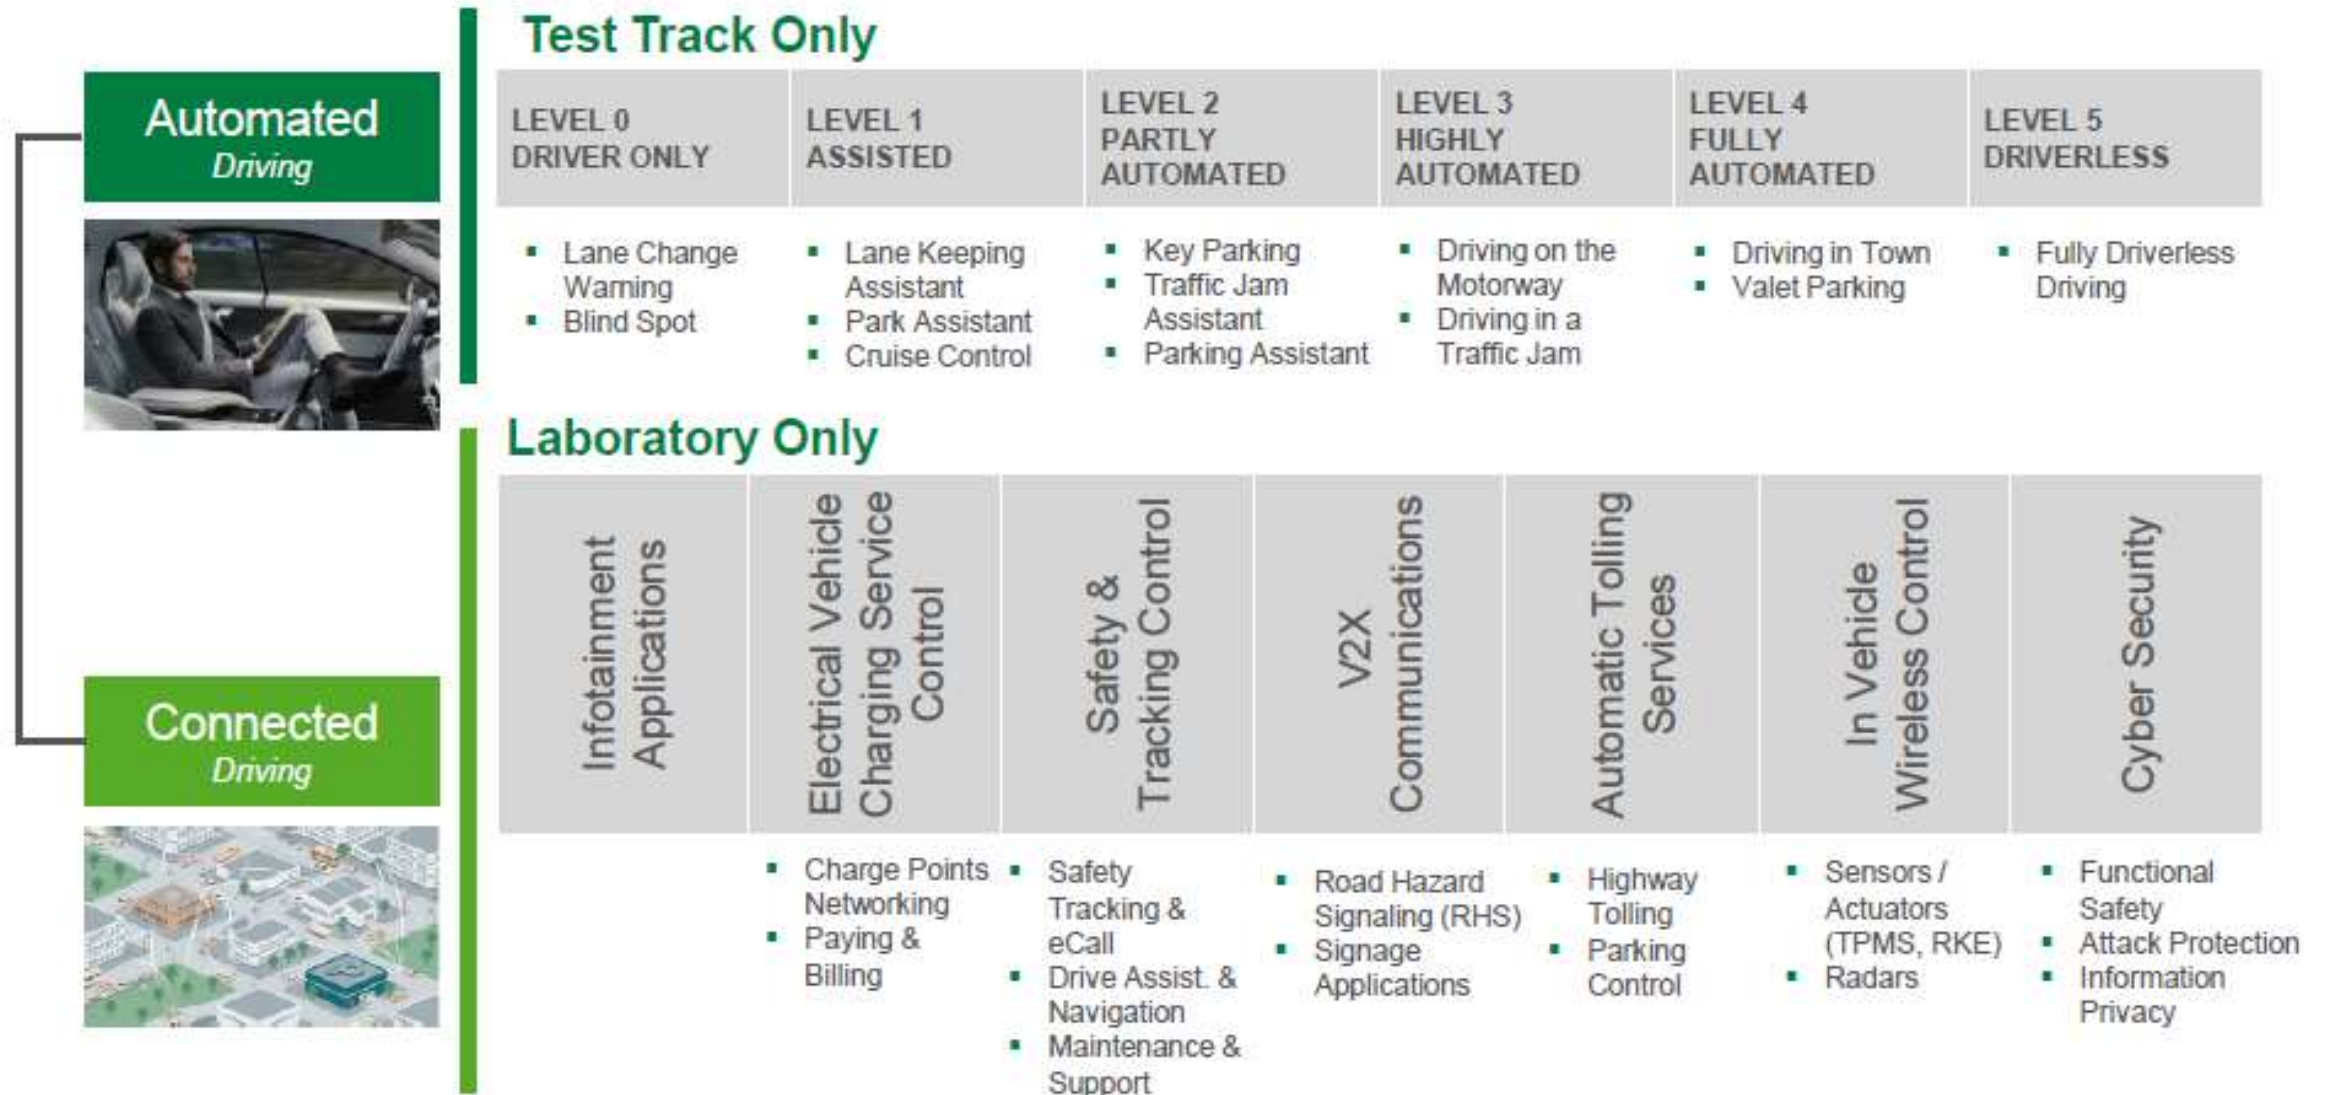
Automated
Driving

Connected
Driving

Test Track Only

| LEVEL 0 DRIVER ONLY | LEVEL 1 ASSISTED | LEVEL 2 PARTLY AUTOMATED | LEVEL 3 HIGHLY AUTOMATED | LEVEL 4 FULLY AUTOMATED | LEVEL 5 DRIVERLESS |
|---|---|---|---|---|---|
| ▪ Lane Change Warning ▪ Blind Spot | ▪ Lane Keeping Assistant ▪ Park Assistant ▪ Cruise Control | ▪ Key Parking ▪ Traffic Jam Assistant ▪ Parking Assistant | ▪ Driving on the Motorway ▪ Driving in a Traffic Jam | ▪ Driving in Town ▪ Valet Parking | ▪ Fully Driverless Driving |

Laboratory Only

| Infotainment Applications | Electrical Vehicle Charging Service Control | Safety & Tracking Control | V2X Communications | Automatic Tolling Services | In Vehicle Wireless Control | Cyber Security |
|---|---|---|---|---|---|---|
| | ▪ Charge Points Networking ▪ Paying & Billing | ▪ Safety Tracking & eCall ▪ Drive Assist. & Navigation ▪ Maintenance & Support | ▪ Road Hazard Signaling (RHS) ▪ Signage Applications | ▪ Highway Tolling ▪ Parking Control | ▪ Sensors / Actuators (TPMS, RKE) ▪ Radars | ▪ Functional Safety ▪ Attack Protection ▪ Information Privacy |